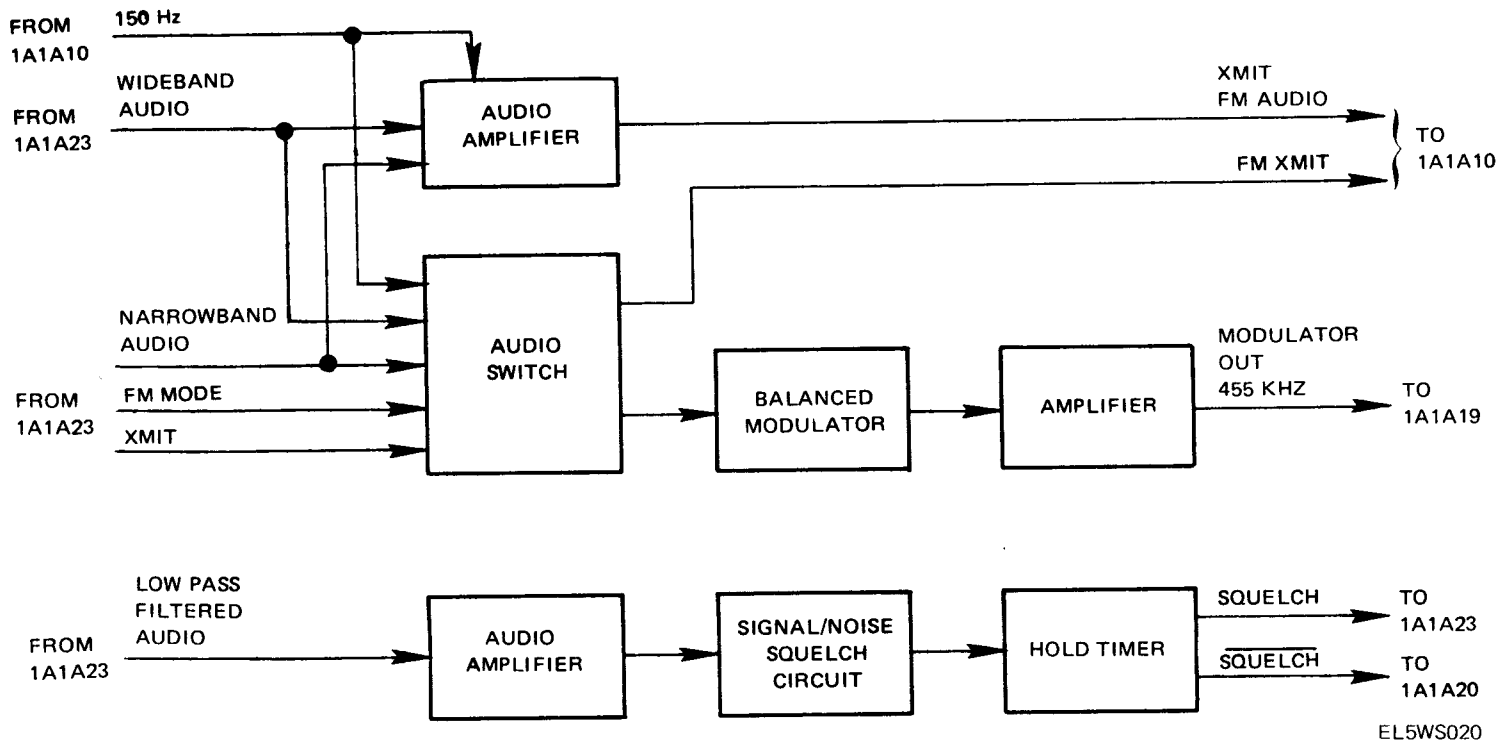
FROM 1A1A10

150 Hz

WIDEBAND AUDIO

FROM 1A1A23

AUDIO AMPLIFIER

XMIT FM AUDIO

FM XMIT

TO 1A1A10

NARROWBAND AUDIO

AUDIO SWITCH

FROM 1A1A23

FM MODE

XMIT

BALANCED MODULATOR

AMPLIFIER

MODULATOR OUT 455 KHZ

TO 1A1A19

LOW PASS FILTERED AUDIO

FROM 1A1A23

AUDIO AMPLIFIER

SIGNAL/NOISE SQUELCH CIRCUIT

HOLD TIMER

SQUELCH

TO 1A1A23

$\overline{\text{SQUELCH}}$

TO 1A1A20

EL5WS020